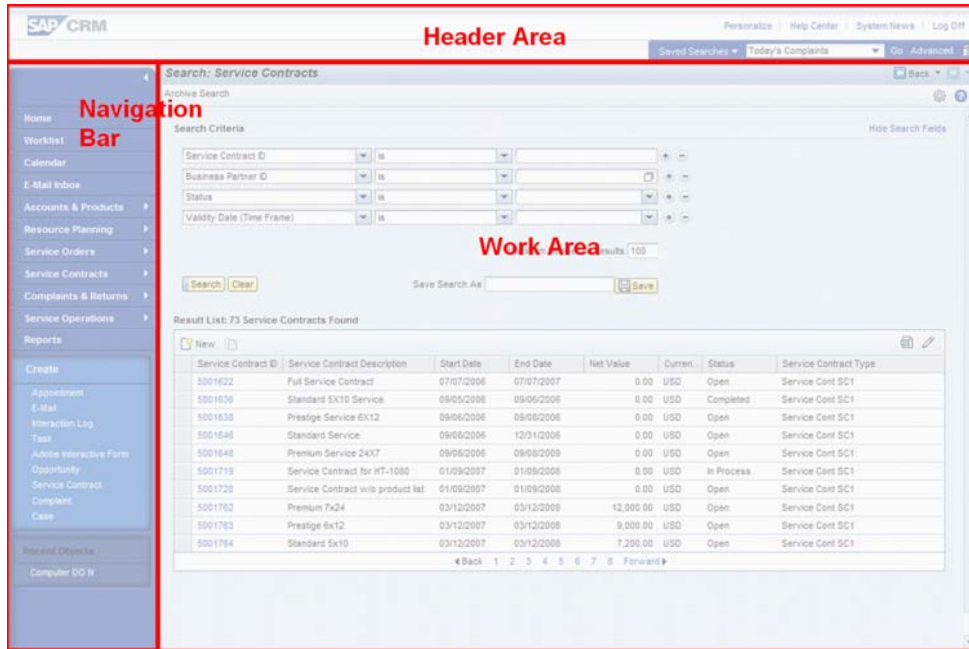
SAP CRM

Header Area

Personalize | Help Center | System News | Log Off

Saved Searches ▾ Today's Complaints ▾ Go Advanced

Navigation Bar

Home
Worklist
Calendar
E-Mail Inbox
Accounts & Products
Resource Planning
Service Orders
Service Contracts
Complaints & Returns
Service Operations
Reports

Create
Appointment
E-Mail
Interaction Log
Task
Adobe Interactive Form
Opportunity
Service Contract
Complaint
Case

Recent Objects
Computer DO N

Search: Service Contracts

Back

Archive Search

Search Criteria

Hide Search Fields

Service Contract ID | is
Business Partner ID | is
Status | is
Validity Date (Time Frame) | is

Work Area

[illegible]esults 100

Search Clear

Save Search As

Save

Result List: 73 Service Contracts Found

New

| Service Contract ID | Service Contract Description | Start Date | End Date | Net Value | Curren... | Status | Service Contract Type |
|---|---|---|---|---|---|---|---|
| 5001622 | Full Service Contract | 07/07/2006 | 07/07/2007 | 0.00 | USD | Open | Service Cont SC1 |
| 5001636 | Standard 5X10 Service | 09/05/2006 | 09/05/2006 | 0.00 | USD | Completed | Service Cont SC1 |
| 5001638 | Prestige Service 6X12 | 09/06/2006 | 09/08/2006 | 0.00 | USD | Open | Service Cont SC1 |
| 5001646 | Standard Service | 09/08/2006 | 12/31/2006 | 0.00 | USD | Open | Service Cont SC1 |
| 5001648 | Premium Service 24X7 | 09/06/2006 | 09/08/2009 | 0.00 | USD | Open | Service Cont SC1 |
| 5001719 | Service Contract for HT-1080 | 01/09/2007 | 01/09/2008 | 0.00 | USD | In Process | Service Cont SC1 |
| 5001720 | Service Contract w/o product list | 01/09/2007 | 01/09/2008 | 0.00 | USD | Open | Service Cont SC1 |
| 5001762 | Premium 7x24 | 03/12/2007 | 03/12/2008 | 12,000.00 | USD | Open | Service Cont SC1 |
| 5001763 | Prestige 6x12 | 03/12/2007 | 03/12/2008 | 9,000.00 | USD | Open | Service Cont SC1 |
| 5001764 | Standard 5x10 | 03/12/2007 | 03/12/2008 | 7,200.00 | USD | Open | Service Cont SC1 |

◀Back 1 2 3 4 5 6 7 8 Forward▶